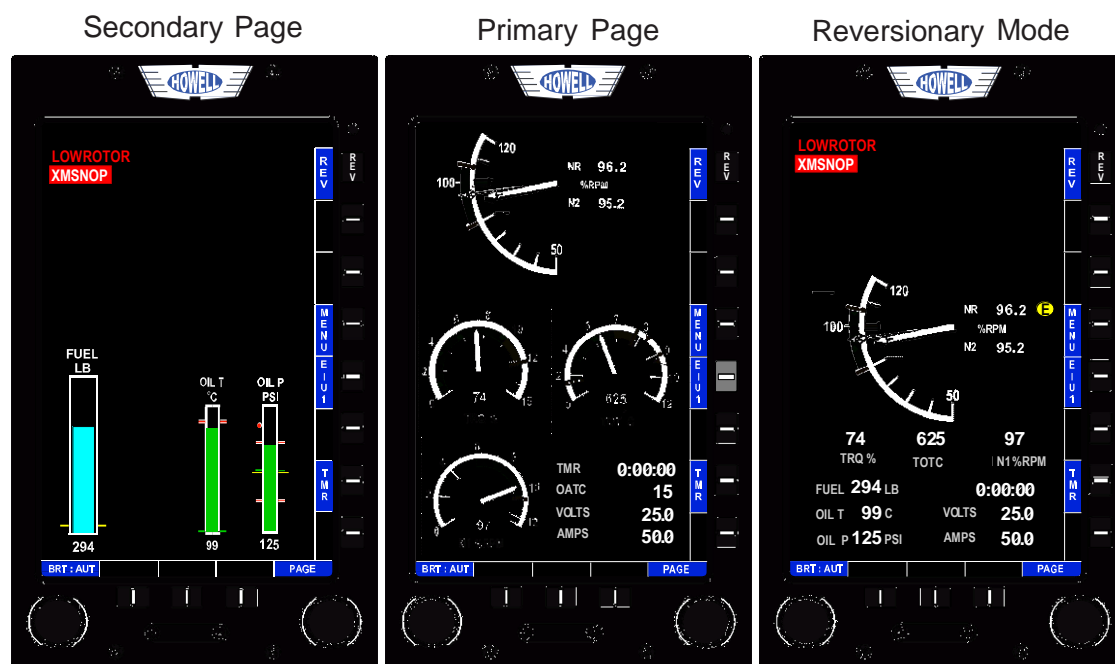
Secondary Page

HOWELL

LOWROTOR
XMSNOP

REV

MENU

EIU1

TMR

FUEL LB
294

OIL T °C
99

OIL P PSI
125

BRT : AUT
PAGE

Primary Page

HOWELL

120
100
50

NR 96.2
%RPM
N2 95.2

REV

MENU

EIU1

TMR

74
625
97

TMR 0:00:00
OATC 15
VOLTS 25.0
AMPS 50.0

BRT : AUT
PAGE

Reversionary Mode

HOWELL

LOWROTOR
XMSNOP

120
100
50

NR 96.2 E
%RPM
N2 95.2

REV

MENU

EIU1

TMR

74 TRQ %
625 TOTC
97 N1%RPM

FUEL 294 LB
0:00:00
OIL T 99 C
VOLTS 25.0
OIL P 125 PSI
AMPS 50.0

BRT : AUT
PAGE